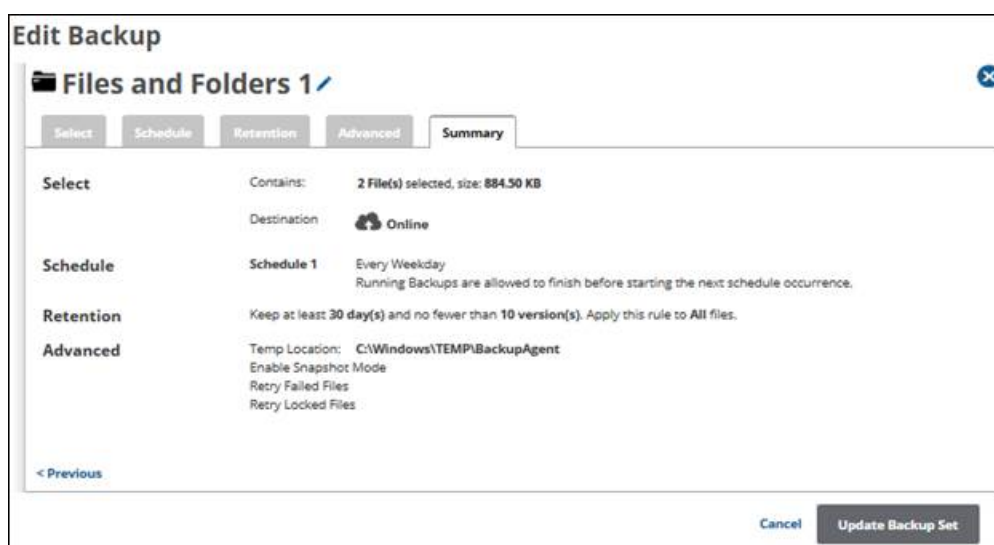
Edit Backup

Files and Folders 1

Select | Schedule | Retention | Advanced | Summary

Select

Contains: 2 File(s) selected, size: 884.50 KB

Destination Online

Schedule

Schedule 1 Every Weekday
Running Backups are allowed to finish before starting the next schedule occurrence.

Retention

Keep at least 30 day(s) and no fewer than 10 version(s). Apply this rule to All files.

Advanced

Temp Location: C:\Windows\TEMP\BackupAgent
Enable Snapshot Mode
Retry Failed Files
Retry Locked Files

< Previous

Cancel

Update Backup Set